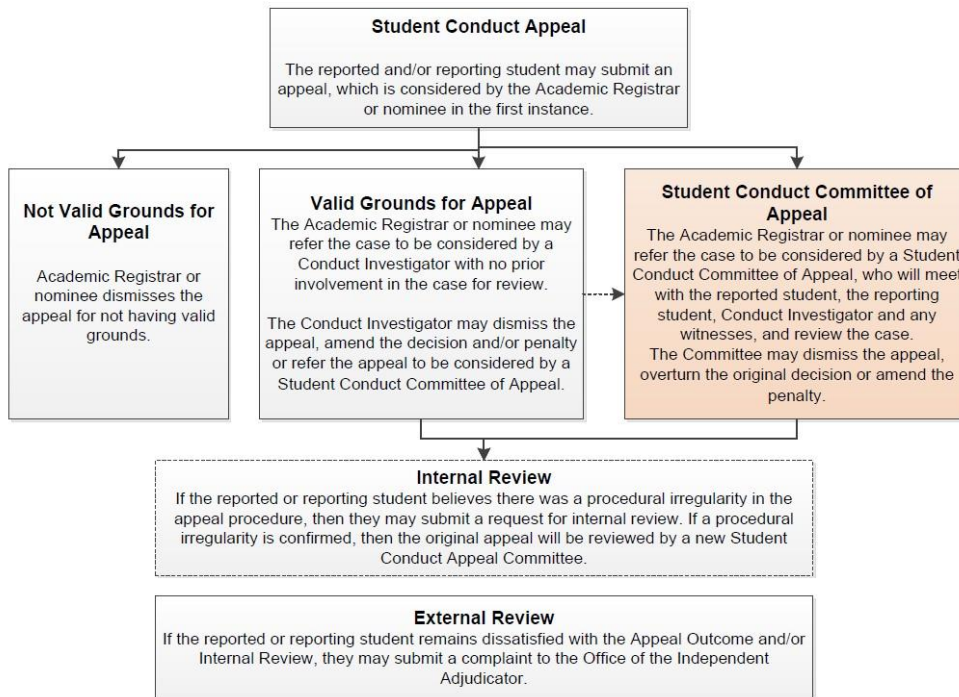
Student Conduct Appeal

The reported and/or reporting student may submit an appeal, which is considered by the Academic Registrar or nominee in the first instance.

Not Valid Grounds for Appeal

Academic Registrar or nominee dismisses the appeal for not having valid grounds.

Valid Grounds for Appeal
The Academic Registrar or nominee may refer the case to be considered by a Conduct Investigator with no prior involvement in the case for review.

The Conduct Investigator may dismiss the appeal, amend the decision and/or penalty or refer the appeal to be considered by a Student Conduct Committee of Appeal.

Student Conduct Committee of Appeal
The Academic Registrar or nominee may refer the case to be considered by a Student Conduct Committee of Appeal, who will meet with the reported student, the reporting student, Conduct Investigator and any witnesses, and review the case.
The Committee may dismiss the appeal, overturn the original decision or amend the penalty.

Internal Review
If the reported or reporting student believes there was a procedural irregularity in the appeal procedure, then they may submit a request for internal review. If a procedural irregularity is confirmed, then the original appeal will be reviewed by a new Student Conduct Appeal Committee.

External Review
If the reported or reporting student remains dissatisfied with the Appeal Outcome and/or Internal Review, they may submit a complaint to the Office of the Independent Adjudicator.